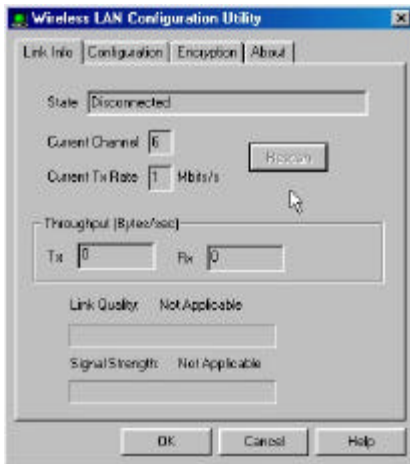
Wireless LAN Configuration Utility

Link Info | Configuration | Encryption | About

State Disconnected

Current Channel 6

Current Tx Rate 1 Mbits/s

Rescan

Throughput (Bytes/sec)

Tx 0 Rx 0

Link Quality: Not Applicable

Signal Strength: Not Applicable

OK Cancel Help